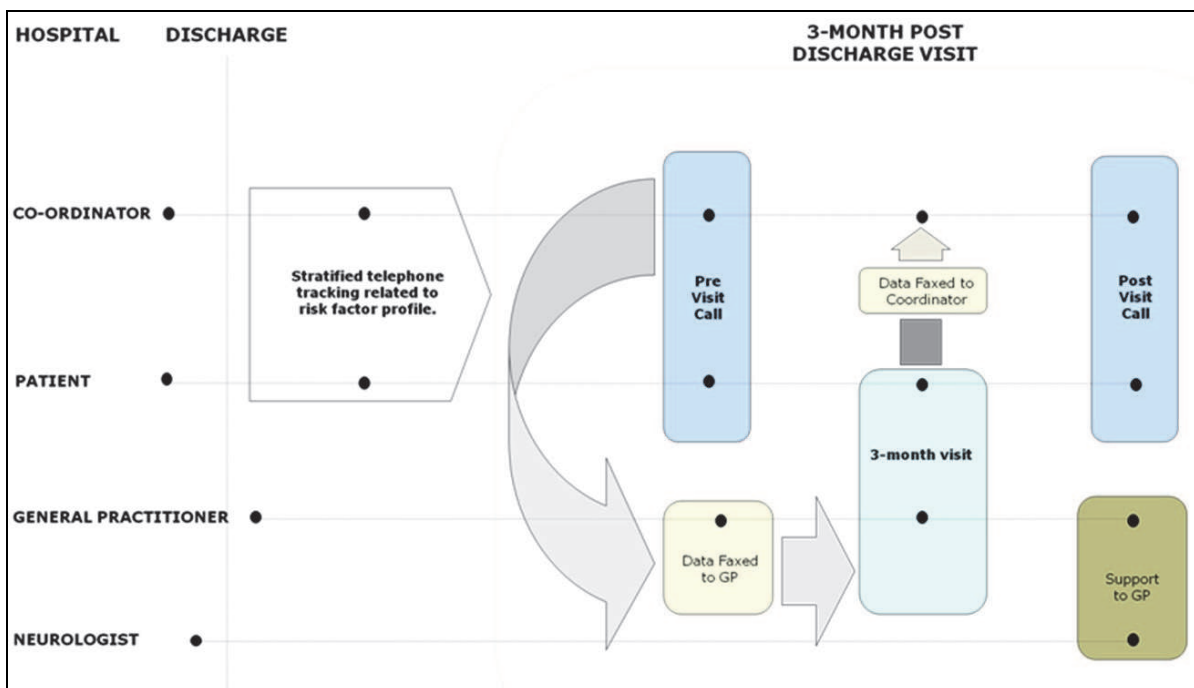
HOSPITAL DISCHARGE

3-MONTH POST DISCHARGE VISIT

CO-ORDINATOR

PATIENT

GENERAL PRACTITIONER

NEUROLOGIST

Stratified telephone tracking related to risk factor profile.

Pre Visit Call

Data Faxed to Coordinator

Post Visit Call

3-month visit

Data Faxed to GP

Support to GP